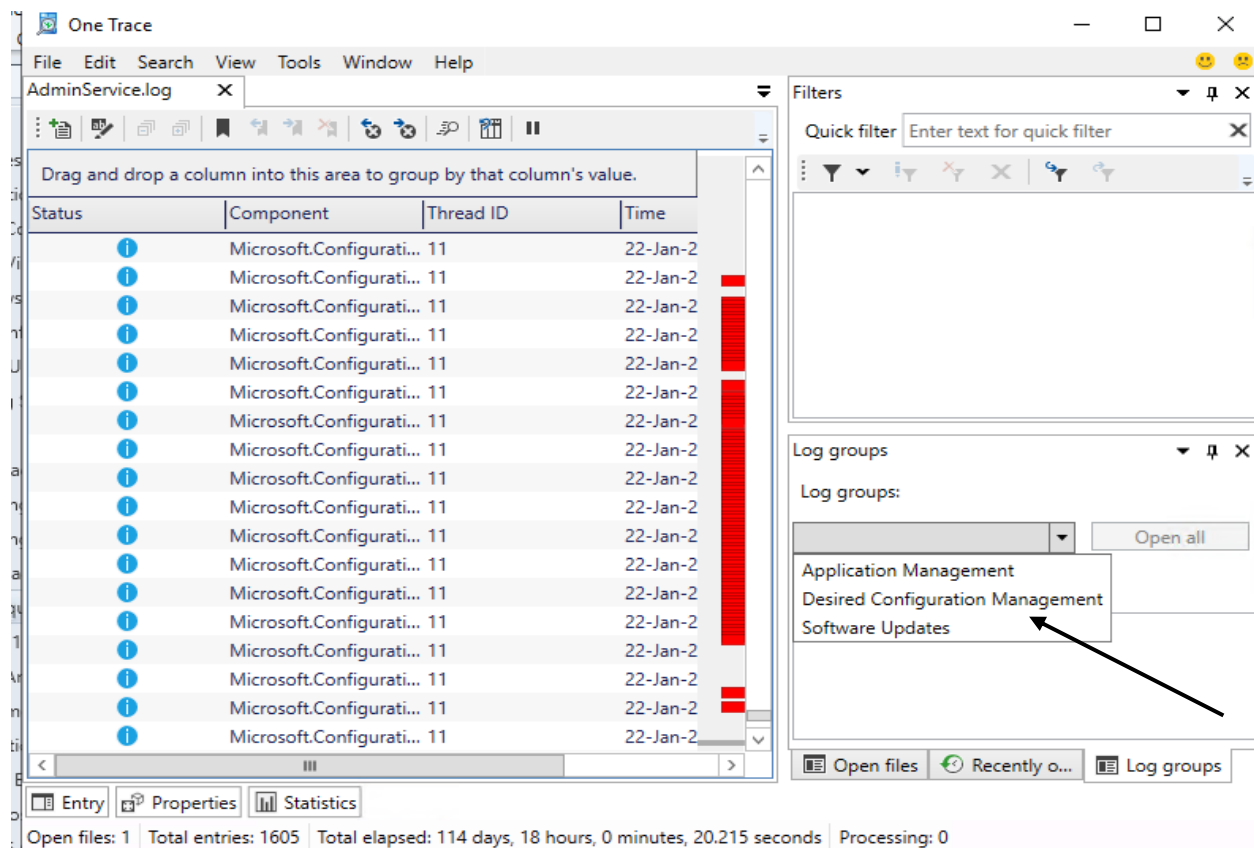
One Trace

File Edit Search View Tools Window Help

AdminService.log

Drag and drop a column into this area to group by that column's value.

| Status | Component | Thread ID | Time |
|---|---|---|---|
| | Microsoft.Configurati... | 11 | 22-Jan-2 |
| | Microsoft.Configurati... | 11 | 22-Jan-2 |
| | Microsoft.Configurati... | 11 | 22-Jan-2 |
| | Microsoft.Configurati... | 11 | 22-Jan-2 |
| | Microsoft.Configurati... | 11 | 22-Jan-2 |
| | Microsoft.Configurati... | 11 | 22-Jan-2 |
| | Microsoft.Configurati... | 11 | 22-Jan-2 |
| | Microsoft.Configurati... | 11 | 22-Jan-2 |
| | Microsoft.Configurati... | 11 | 22-Jan-2 |
| | Microsoft.Configurati... | 11 | 22-Jan-2 |
| | Microsoft.Configurati... | 11 | 22-Jan-2 |
| | Microsoft.Configurati... | 11 | 22-Jan-2 |
| | Microsoft.Configurati... | 11 | 22-Jan-2 |
| | Microsoft.Configurati... | 11 | 22-Jan-2 |
| | Microsoft.Configurati... | 11 | 22-Jan-2 |
| | Microsoft.Configurati... | 11 | 22-Jan-2 |
| | Microsoft.Configurati... | 11 | 22-Jan-2 |
| | Microsoft.Configurati... | 11 | 22-Jan-2 |

Filters

Quick filter Enter text for quick filter

Log groups

Log groups:

Open all

Application Management
Desired Configuration Management
Software Updates

Open files Recently o... Log groups

Entry Properties Statistics

Open files: 1 | Total entries: 1605 | Total elapsed: 114 days, 18 hours, 0 minutes, 20.215 seconds | Processing: 0